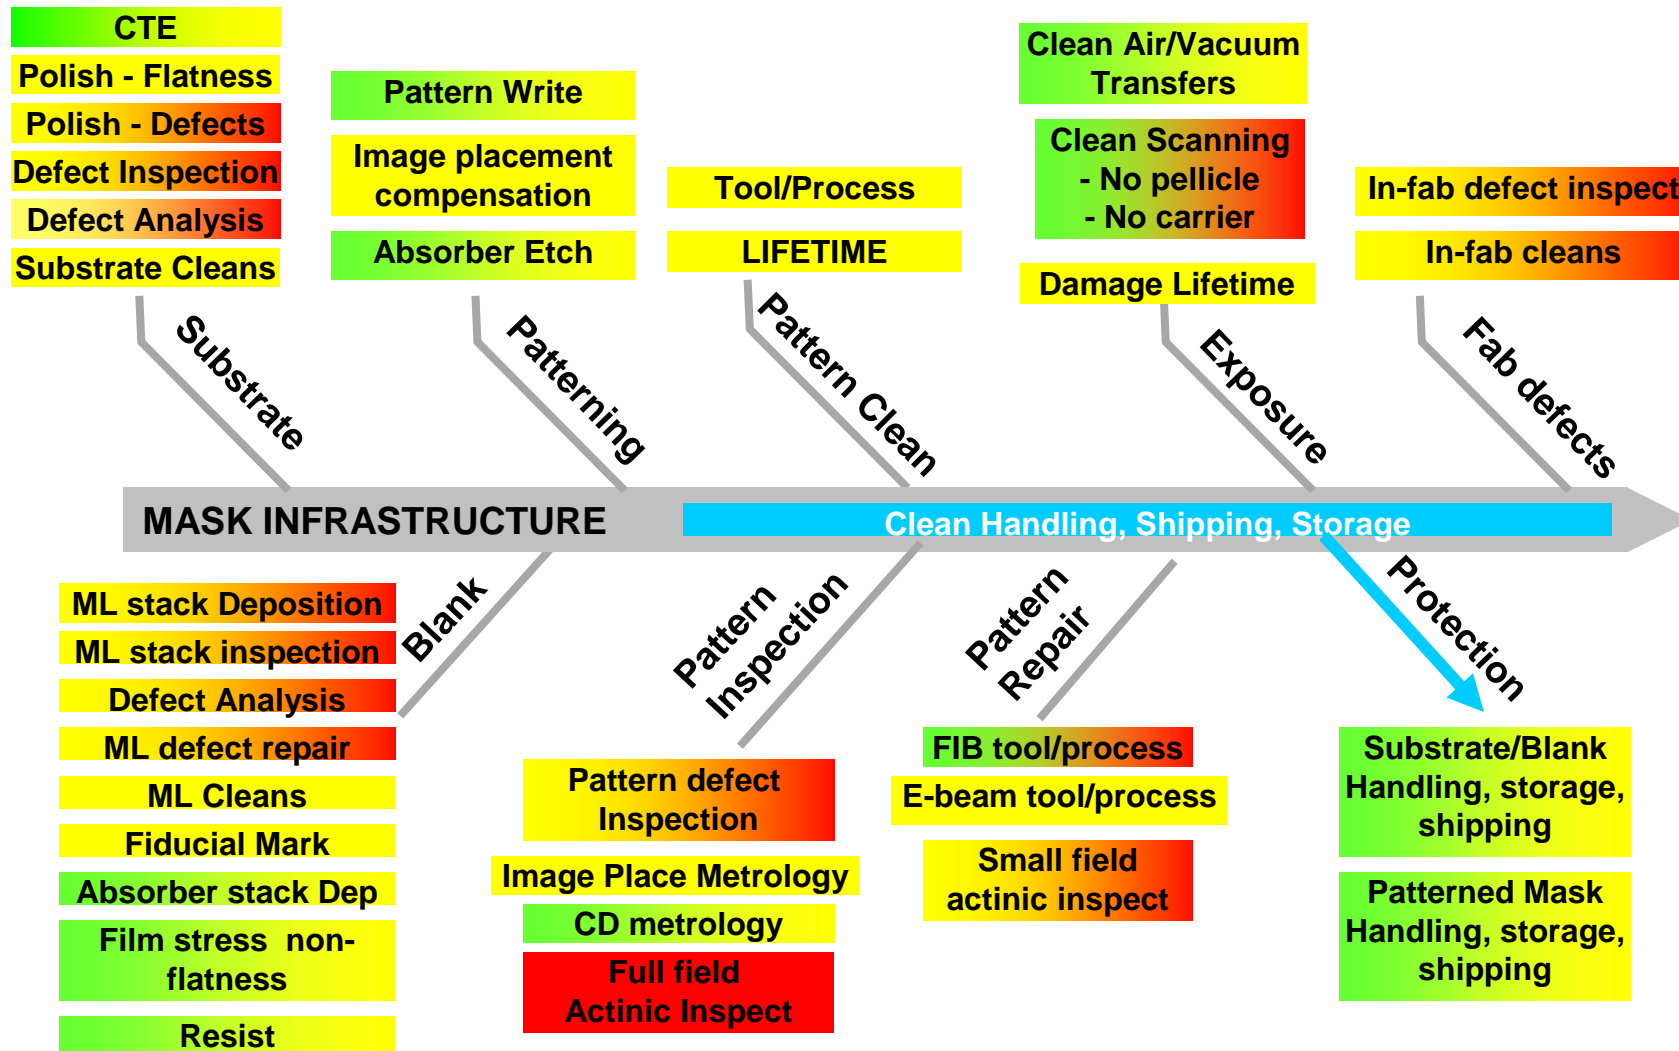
CTE
Polish - Flatness
Polish - Defects
Defect Inspection
Defect Analysis
Substrate Cleans

Pattern Write
Image placement compensation
Absorber Etch

Tool/Process
LIFETIME

Clean Air/Vacuum Transfers
Clean Scanning
- No pellicle
- No carrier
Damage Lifetime

In-fab defect inspect
In-fab cleans

Substrate
Patterning
Pattern Clean
Exposure
Fab defects

MASK INFRASTRUCTURE
Clean Handling, Shipping, Storage

Blank
Pattern Inspection
Pattern Repair
Protection

ML stack Deposition
ML stack inspection
Defect Analysis
ML defect repair
ML Cleans
Fiducial Mark
Absorber stack Dep
Film stress non-flatness
Resist

Pattern defect Inspection
Image Place Metrology
CD metrology
Full field Actinic Inspect

FIB tool/process
E-beam tool/process
Small field actinic inspect

Substrate/Blank Handling, storage, shipping
Patterned Mask Handling, storage, shipping